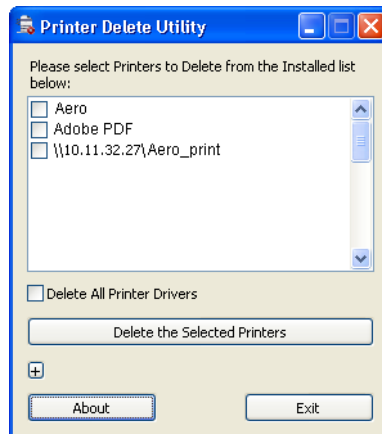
Printer Delete Utility

Please select Printers to Delete from the Installed list below:

Aero
Adobe PDF
\\10.11.32.27\Aero_print

Delete All Printer Drivers

Delete the Selected Printers

+

About

Exit